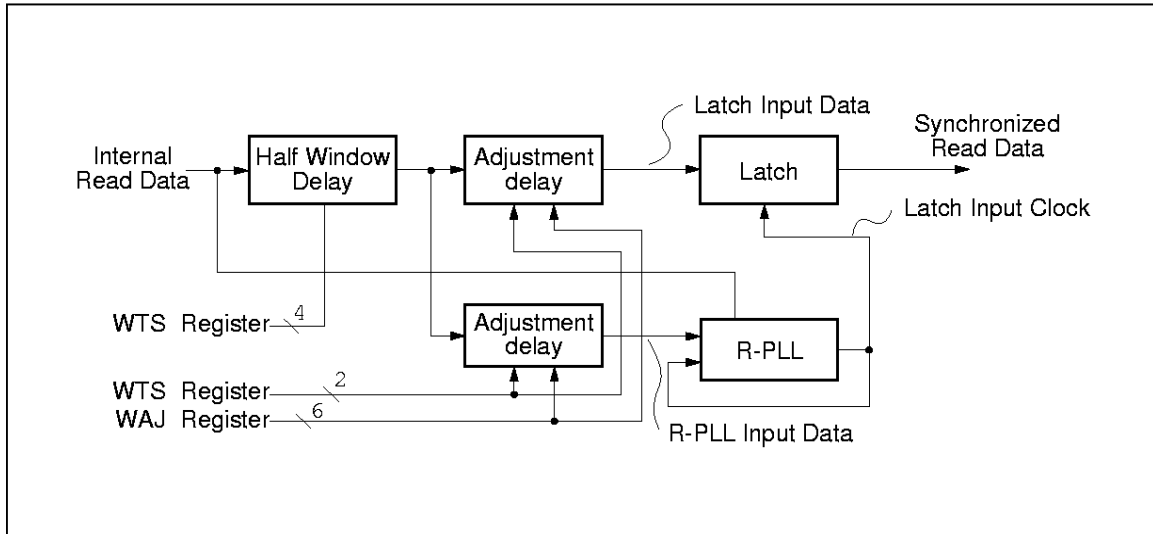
Latch Input Data

Internal Read Data

Half Window Delay

Adjustment delay

Latch

Synchronized Read Data

Latch Input Clock

WTS Register 4

Adjustment delay

R-PLL

WTS Register 2

WAJ Register 6

R-PLL Input Data